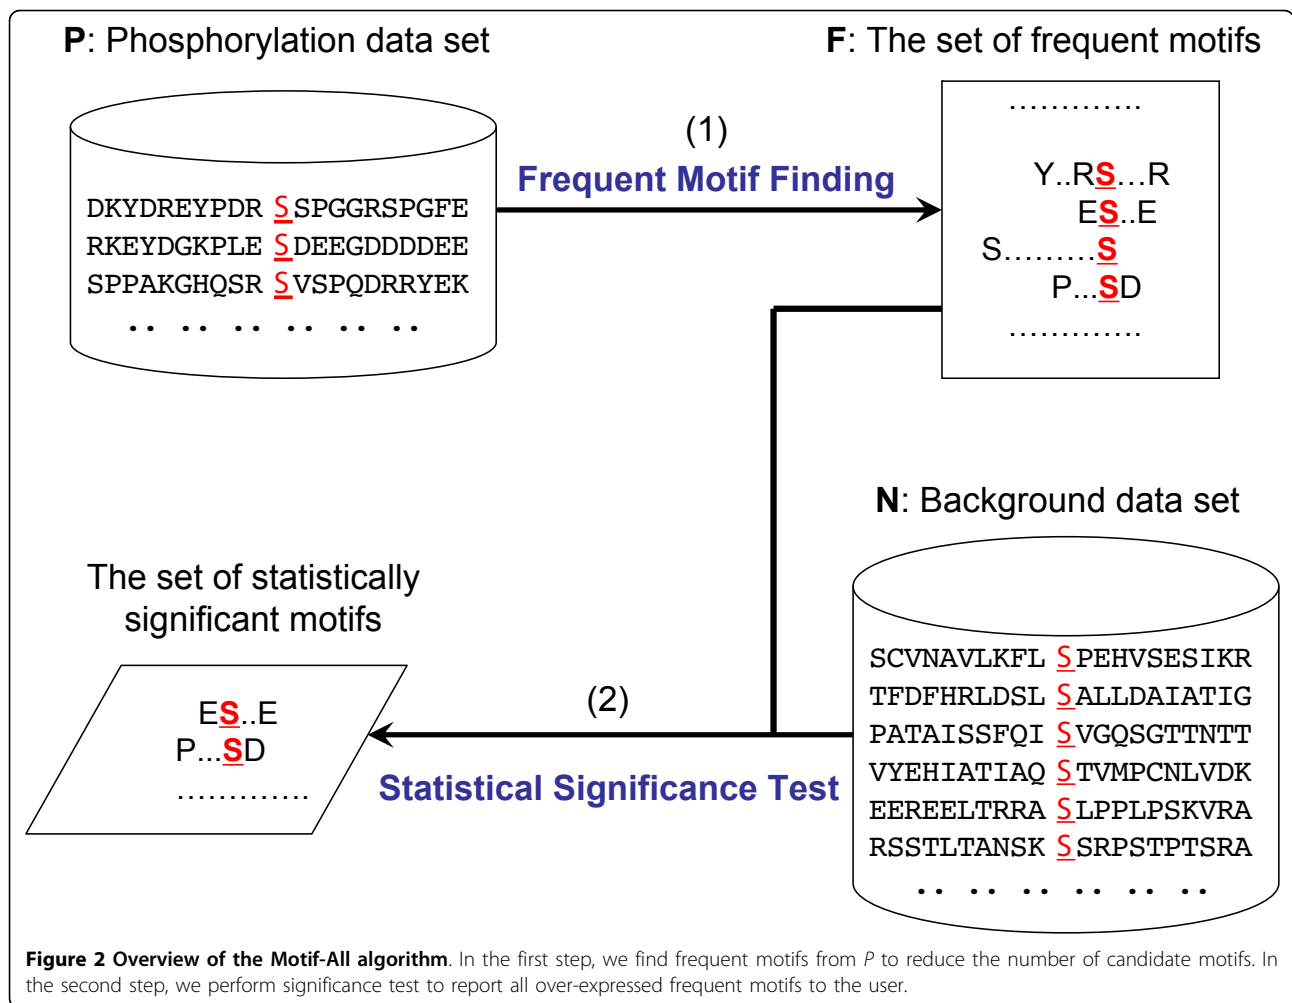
**P**: Phosphorylation data set

**F**: The set of frequent motifs

DKYDREYPDR S SPGGRSPGFE
RKEYDGKPLE S DEEGDDDDEE
SPPAKGHQSR S VSPQDRRYEK
.. .. .. .. .. ..

(1)

**Frequent Motif Finding**

.............
Y..R**S**...R
E**S**..E
S.........**S**
P...**S**D
.............

**N**: Background data set

The set of statistically significant motifs

E**S**..E
P...**S**D
.............

(2)

**Statistical Significance Test**

SCVNAVLKFL S PEHVSESIKR
TFDFHRLDSL S ALLDAIATIG
PATAISSFQI S VGQSGTTNTT
VYEHIATIAQ S TVMPCNLVDK
EEREELTRRA S LPPLPSKVRA
RSSTLTANSK S SRPSTPTSRA
.. .. .. .. .. ..

**Figure 2 Overview of the Motif-All algorithm**. In the first step, we find frequent motifs from *P* to reduce the number of candidate motifs. In the second step, we perform significance test to report all over-expressed frequent motifs to the user.